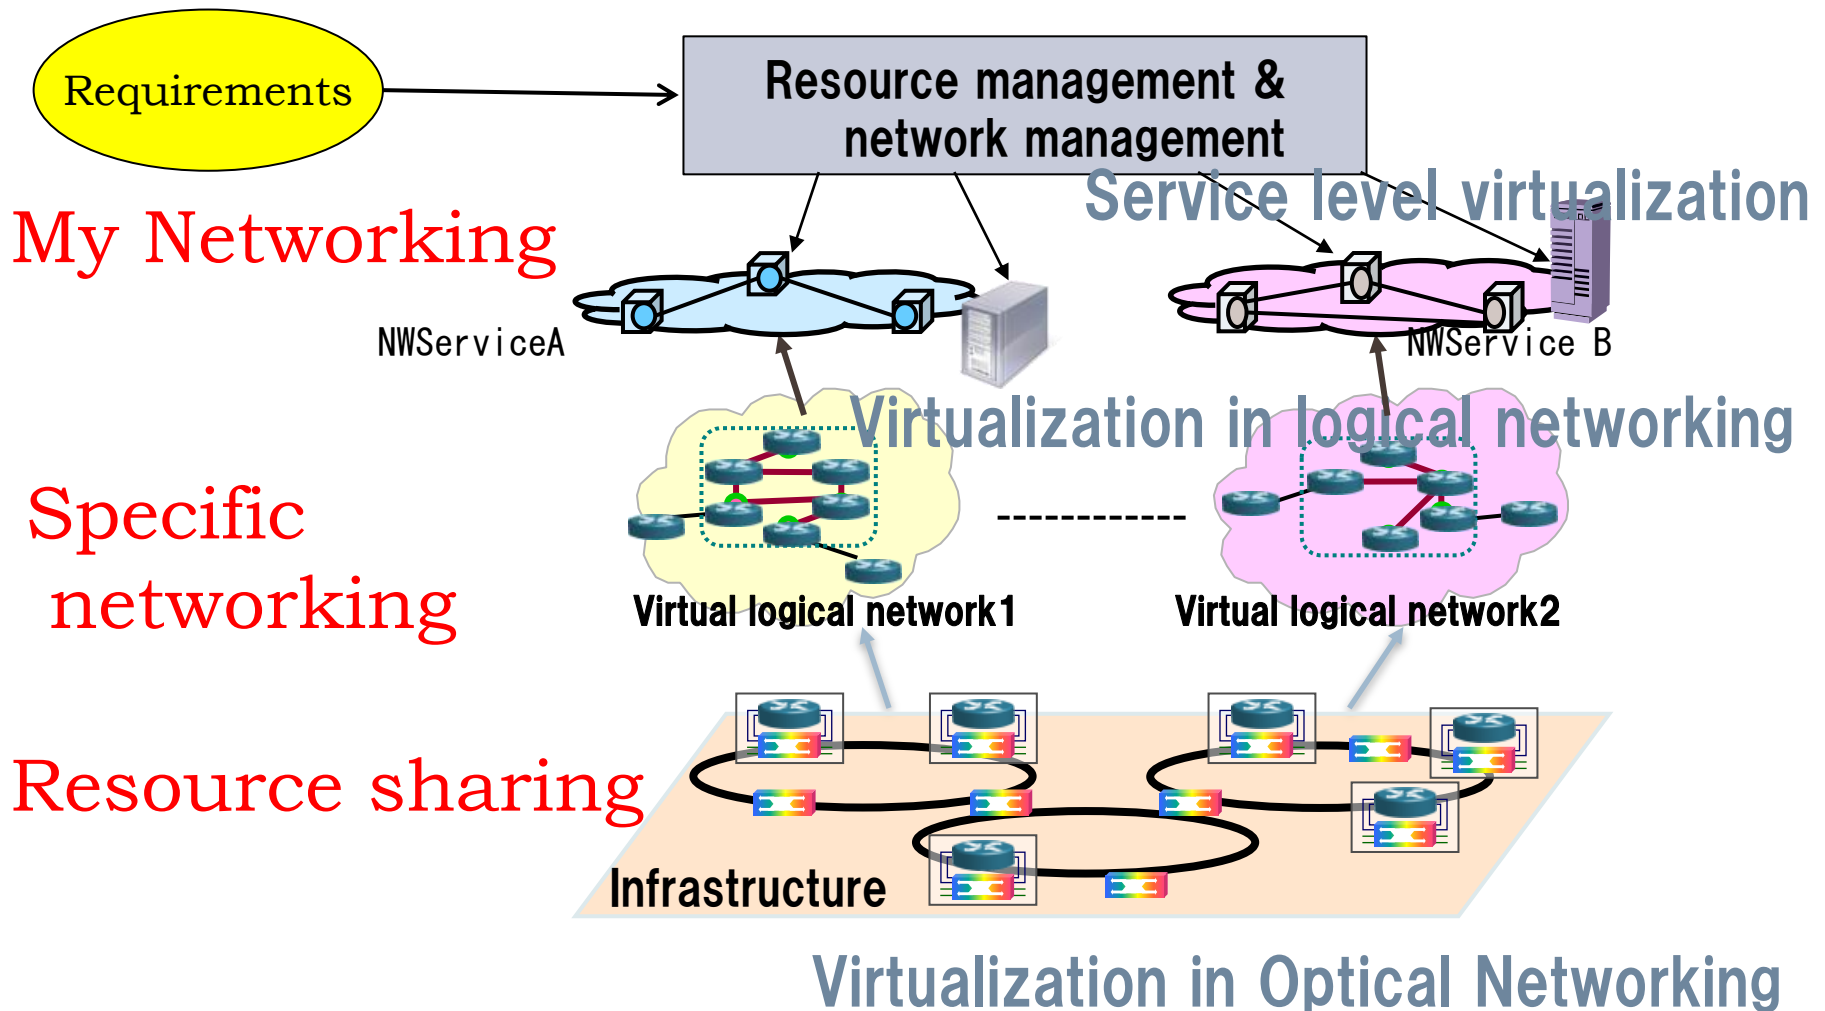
Requirements

Resource management & network management

My Networking

Service level virtualization

NWServiceA

NWService B

Virtualization in logical networking

Specific networking

-------------

Virtual logical network1

Virtual logical network2

Resource sharing

Infrastructure

Virtualization in Optical Networking